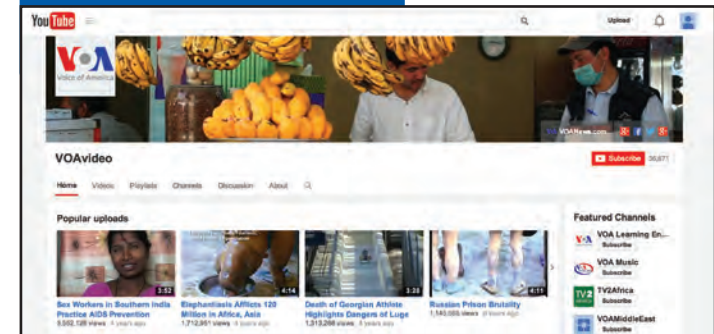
YouTube

Upload

VOA
Voice of America

VOANews.com

VOAvideo

Subscribe 36,671

Home Videos Playlists Channels Discussion About

Popular uploads

3:52
Sex Workers in Southern India Practice AIDS Prevention
3,552,128 views 4 years ago

4:14
Elephantiasis Afflicts 120 Million in Africa, Asia
1,712,961 views 4 years ago

3:39
Death of Georgian Athlete Highlights Dangers of Luge
1,313,268 views 4 years ago

4:11
Russian Prison Brutality
1,145,093 views 6 years ago

Featured Channels

VOA Learning En...
Subscribe

VOA Music
Subscribe

TV2Africa
Subscribe

VOAMiddleEast
Subscribe